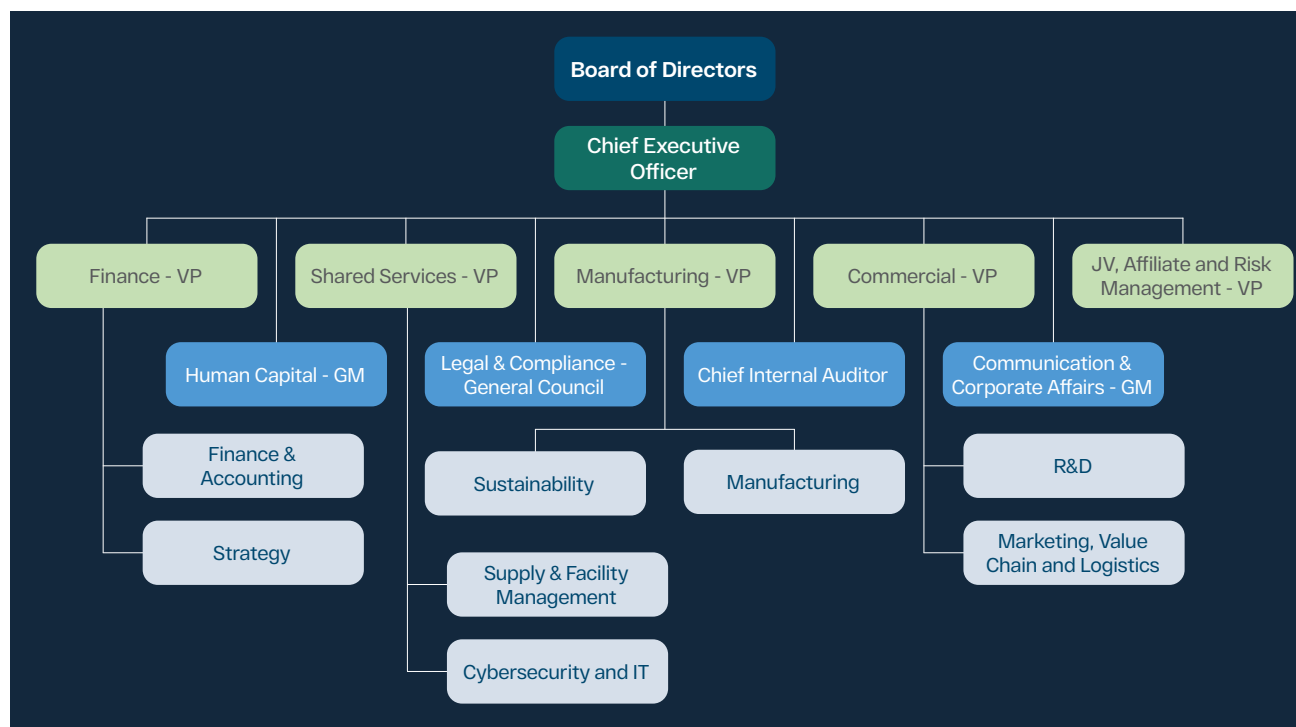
Board of Directors

Chief Executive Officer

Finance - VP

Shared Services - VP

Manufacturing - VP

Commercial - VP

JV, Affiliate and Risk Management - VP

Human Capital - GM

Legal & Compliance - General Council

Chief Internal Auditor

Communication & Corporate Affairs - GM

Finance & Accounting

Strategy

Sustainability

Manufacturing

R&D

Marketing, Value Chain and Logistics

Supply & Facility Management

Cybersecurity and IT